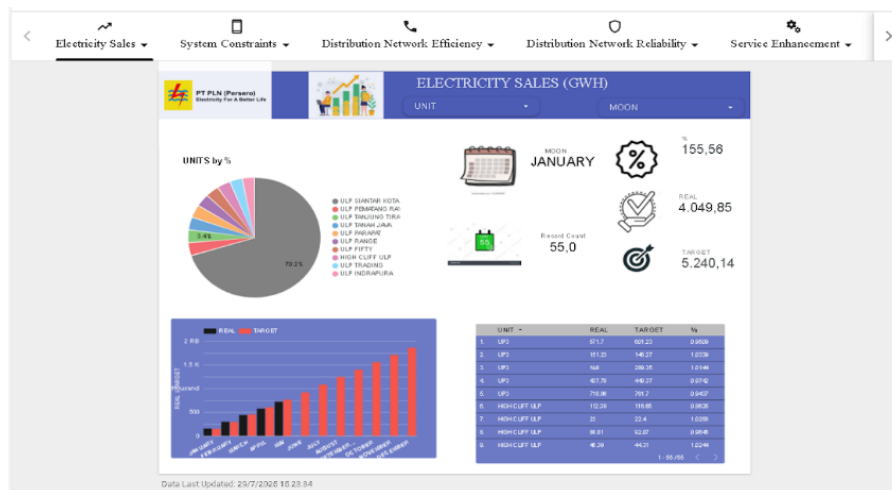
Electricity Sales ▾ System Constraints ▾ Distribution Network Efficiency ▾ Distribution Network Reliability ▾ Service Enhancement ▾

PT PLN (Persero) Electricity For A Better Life

ELECTRICITY SALES (GWH)

UNIT ▾ MOON ▾

UNITS by %

ULP SIANTAR KOTA
ULP PEMATANG RAYA
ULP TANJUNG TIRAM
ULP TANAH JAWA
ULP PARAPAT
ULP RANGE
ULP FIFTY
HIGH CLIFF ULP
ULP TRADING
ULP INDRAPURA

3.4%
79.2%

MOON
JANUARY

%
155,56

REAL
4.049,85

55
Record Count
55,0

TARGET
5.240,14

REAL TARGET

2 RB
1.5 K
Thousand
500
0

JANUARY FEBRUARY MARCH APRIL MAY JUNE JULY AUGUST SEPTEMBER OCTOBER NOVEMBER DECEMBER

| | UNIT ▾ | REAL | TARGET | % |
|---|---|---|---|---|
| 1. | UP3 | 671.7 | 601.23 | 0.9509 |
| 2. | UP3 | 151.23 | 146.27 | 1.0339 |
| 3. | UP3 | 568 | 289.35 | 1.0146 |
| 4. | UP3 | 407.79 | 449.37 | 0.9742 |
| 5. | UP3 | 718.96 | 761.2 | 0.9407 |
| 6. | HIGH CLIFF ULP | 112.39 | 116.65 | 0.9635 |
| 7. | HIGH CLIFF ULP | 31 | 22.4 | 1.0289 |
| 8. | HIGH CLIFF ULP | 88.81 | 92.07 | 0.9646 |
| 9. | HIGH CLIFF ULP | 46.39 | 44.31 | 1.0244 |

1 - 55 / 55 < >

Data Last Updated: 29/7/2026 15.23.34